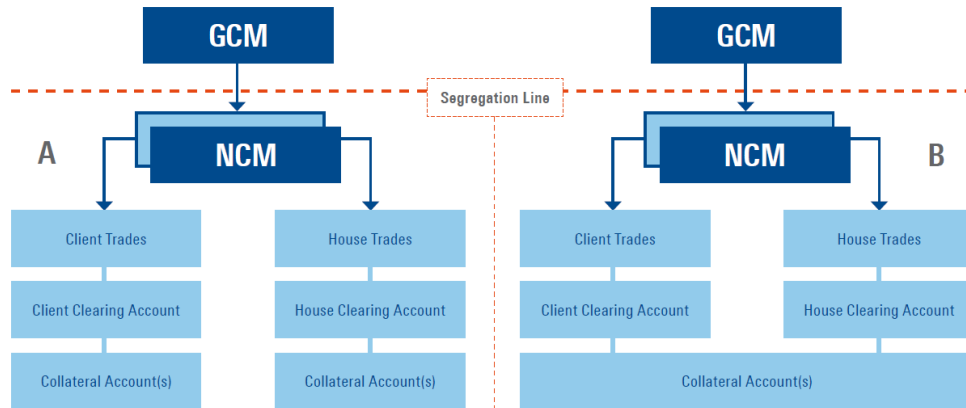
GCM

Segregation Line

GCM

A

NCM

NCM

B

Client Trades

House Trades

Client Trades

House Trades

Client Clearing Account

House Clearing Account

Client Clearing Account

House Clearing Account

Collateral Account(s)

Collateral Account(s)

Collateral Account(s)